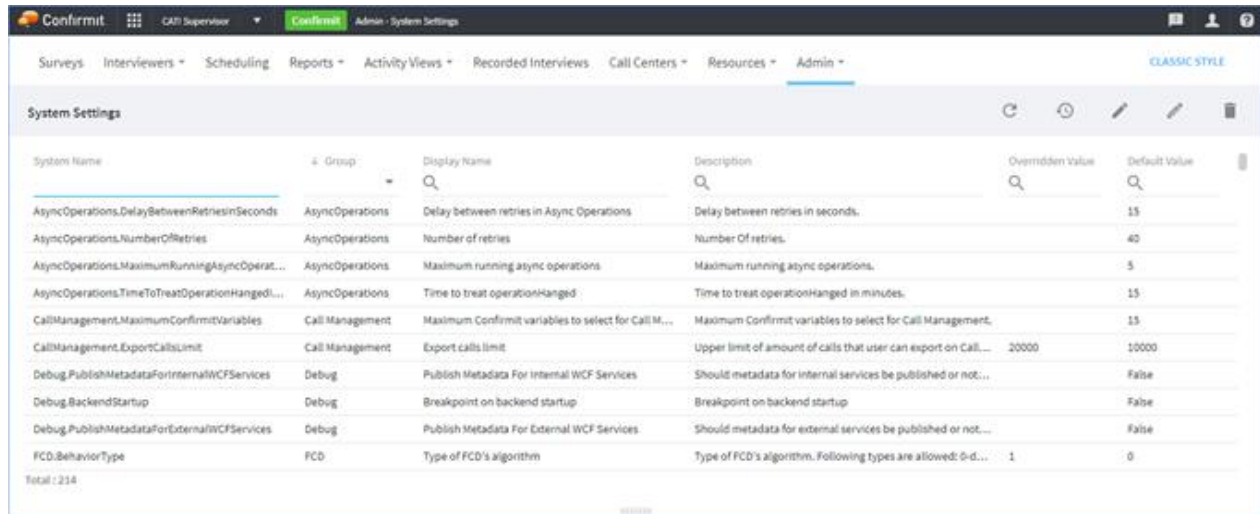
Confirmit CATI Supervisor Confirmit Admin - System Settings

Surveys Interviewers Scheduling Reports Activity Views Recorded Interviews Call Centers Resources Admin CLASSIC STYLE

System Settings

| System Name | Group | Display Name | Description | Overridden Value | Default Value |
|---|---|---|---|---|---|
| AsyncOperations.DelayBetweenRetriesInSeconds | AsyncOperations | Delay between retries in Async Operations | Delay between retries in seconds. | | 15 |
| AsyncOperations.NumberOfRetries | AsyncOperations | Number of retries | Number Of retries. | | 40 |
| AsyncOperations.MaximumRunningAsyncOperat... | AsyncOperations | Maximum running async operations | Maximum running async operations. | | 5 |
| AsyncOperations.TimeToTreatOperationHangedI... | AsyncOperations | Time to treat operationHanged | Time to treat operationHanged in minutes. | | 15 |
| CallManagement.MaximumConfirmitVariables | Call Management | Maximum Confirmit variables to select for Call M... | Maximum Confirmit variables to select for Call Management. | | 15 |
| CallManagement.ExportCallsLimit | Call Management | Export calls limit | Upper limit of amount of calls that user can export on Call... | 20000 | 10000 |
| Debug.PublishMetadataForInternalWCFServices | Debug | Publish Metadata For Internal WCF Services | Should metadata for internal services be published or not... | | False |
| Debug.BackendStartup | Debug | Breakpoint on backend startup | Breakpoint on backend startup | | False |
| Debug.PublishMetadataForExternalWCFServices | Debug | Publish Metadata For External WCF Services | Should metadata for external services be published or not... | | False |
| FCD.BehaviorType | FCD | Type of FCD's algorithm | Type of FCD's algorithm. Following types are allowed: 0-d... | 1 | 0 |

Total : 214